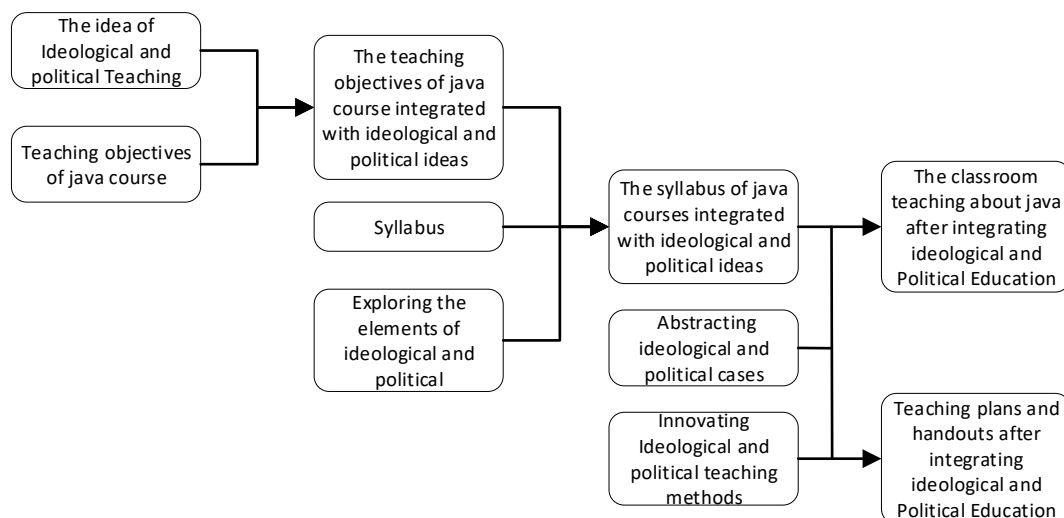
The idea of Ideological and political Teaching

Teaching objectives of java course

The teaching objectives of java course integrated with ideological and political ideas

Syllabus

Exploring the elements of ideological and political

The syllabus of java courses integrated with ideological and political ideas

Abstracting ideological and political cases

Innovating Ideological and political teaching methods

The classroom teaching about java after integrating ideological and Political Education

Teaching plans and handouts after integrating ideological and Political Education